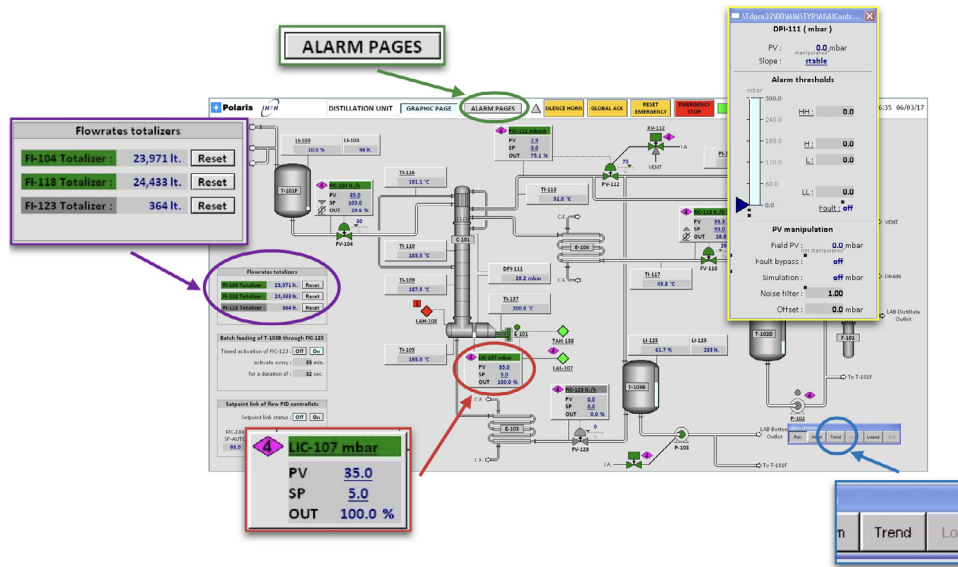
ALARM PAGES

Polaris DISTILLATION UNIT GRAPHIC PAGE ALARM PAGES SILENCE HORN GLOBAL ACK RESET EMERGENCY EMERGENCY STOP 6:35 06/03/17

Flowrates totalizers

| FI-104 Totalizer : | 23,971 lt. | Reset |
|---|---|---|
| FI-118 Totalizer : | 24,433 lt. | Reset |
| FI-123 Totalizer : | 364 lt. | Reset |

LI-103 10.0 % LI-103 94 lt.

T-101F

FIC-104 lt./h PV 35.0 SP 103.0 OUT 29.6 %

PV-104

TI-116 101.1 °C

TI-110 103.5 °C

TI-109 107.5 °C

TI-105 108.0 °C

C-101

DPI-111 20.2 mbar

TI-107 200.5 °C

E-101

TAH-136

LAH-108

LIC-107 mbar PV 35.0 SP 5.0 OUT 100.0 %

LAH-107

FIC-112 PV 2.9 SP 3.0 OUT 75.1 %

XV-112

PV-112

VENT

TI-113 51.0 °C

E-104

TI-117 45.3 °C

PV-118

LI-125 61.7 % LI-125 283 lt.

T-103B

FIC-123 lt./h PV 0.0 SP 0.0 OUT 0.0 %

PV-123

E-103

P-103

To T-101F

LAB Bottom Outlet

T-102D

T-101

P-102

To T-101F

VENT

DRAIN

LAB Distillate Outlet

Batch feeding of T-103B through FIC-123
Timed activation of FIC-123 : Off On
activate every : 20 min.
for a duration of : 52 sec.

Setpoint link of flow PID controllers
Setpoint link status : Off On

\\Tdpro32\DD\AIM\TYP\ARA\Contr...

DPI-111 ( mbar )

PV : 0.0 mbar
Slope : stable

Alarm thresholds

mbar
300.0
240.0
180.0
120.0
60.0
0.0

HH : 0.0
H : 0.0
L : 0.0
LL : 0.0
Fault : off

PV manipulation

Field PV : 0.0 mbar
Fault bypass : off
Simulation : off mbar
Noise filter : 1.00
Offset : 0.0 mbar

4 LIC-107 mbar
PV 35.0
SP 5.0
OUT 100.0 %

Trend